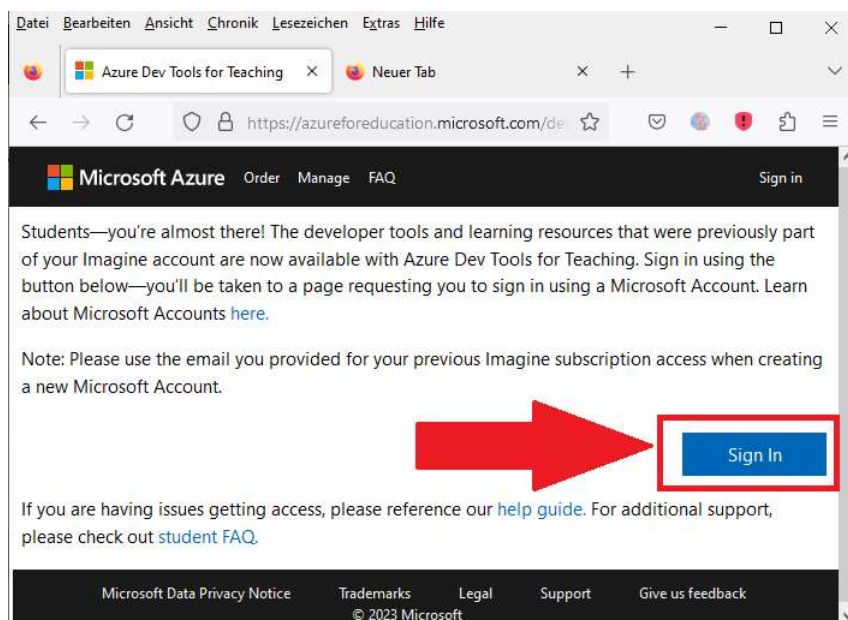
Datei Bearbeiten Ansicht Chronik Lesezeichen Extras Hilfe

Azure Dev Tools for Teaching ×
Neuer Tab ×
+

https://azureforeducation.microsoft.com/de

Microsoft Azure Order Manage FAQ Sign in

Students—you're almost there! The developer tools and learning resources that were previously part of your Imagine account are now available with Azure Dev Tools for Teaching. Sign in using the button below—you'll be taken to a page requesting you to sign in using a Microsoft Account. Learn about Microsoft Accounts here.

Note: Please use the email you provided for your previous Imagine subscription access when creating a new Microsoft Account.

Sign In

If you are having issues getting access, please reference our help guide. For additional support, please check out student FAQ.

Microsoft Data Privacy Notice Trademarks Legal Support Give us feedback
© 2023 Microsoft